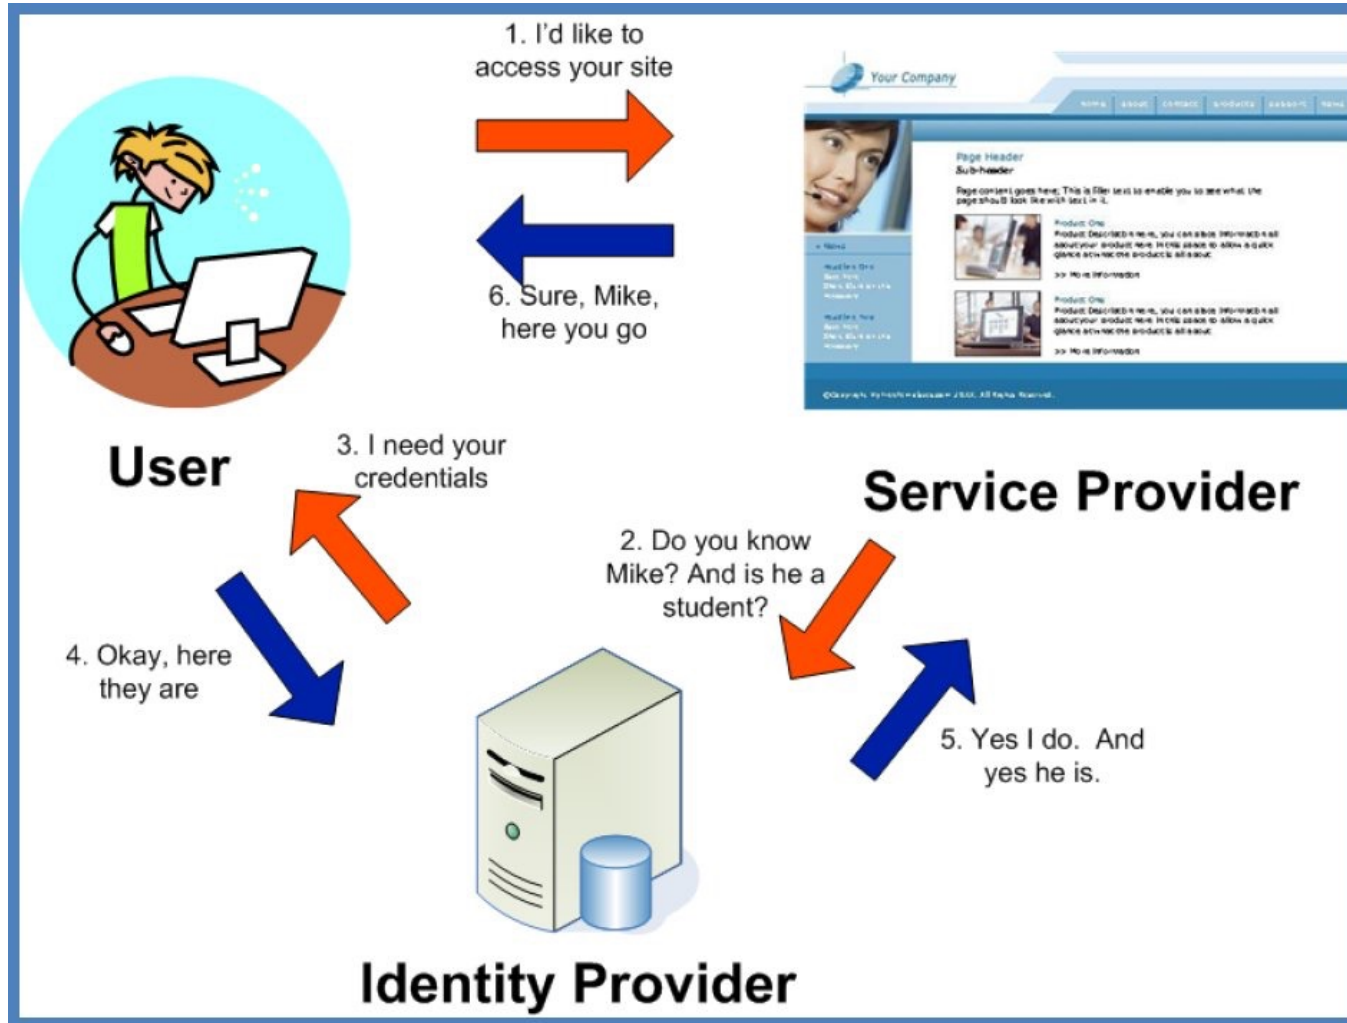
1. I'd like to access your site

6. Sure, Mike, here you go

Your Company

Page Header
Sub-header

Product One

Product One

>> More Information

>> More Information

User

3. I need your credentials

Service Provider

2. Do you know Mike? And is he a student?

4. Okay, here they are

5. Yes I do. And yes he is.

Identity Provider